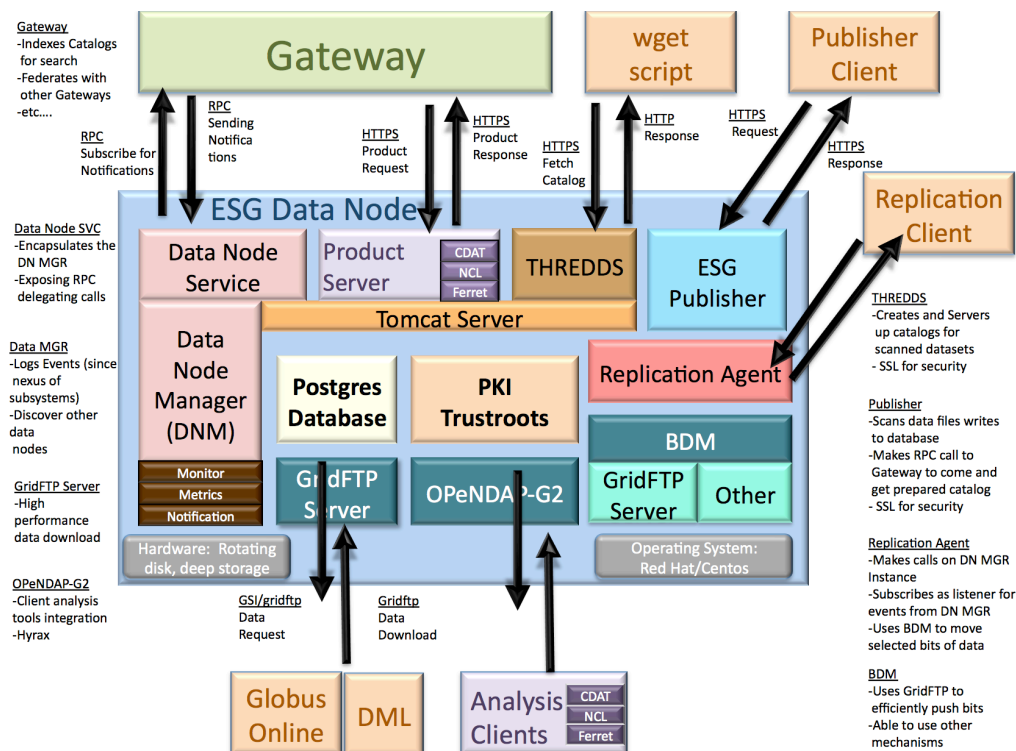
Gateway
-Indexes Catalogs for search
-Federates with other Gateways
-etc....

Gateway

wget script

Publisher Client

RPC
Subscribe for Notifications

RPC
Sending Notifications

HTTPS
Product Request

HTTPS
Product Response

HTTPS
Fetch Catalog

HTTP
Response

HTTPS
Request

HTTPS
Response

Replication Client

ESG Data Node

Data Node SVC
-Encapsulates the DN MGR
-Exposing RPC delegating calls

Data Node Service

Product Server

CDAT
NCL
Ferret

THREDDS

ESG Publisher

Tomcat Server

Data MGR
-Logs Events (since nexus of subsystems)
-Discover other data nodes

Data Node Manager (DNM)

Postgres Database

PKI Trustroots

Replication Agent

THREDDS
-Creates and Servers up catalogs for scanned datasets
- SSL for security

Publisher
-Scans data files writes to database
-Makes RPC call to Gateway to come and get prepared catalog
- SSL for security

BDM

Monitor
Metrics
Notification

GridFTP Server

OPeNDAP-G2

GridFTP Server

Other

GridFTP Server
-High performance data download

Hardware: Rotating disk, deep storage

Operating System: Red Hat/Centos

Replication Agent
-Makes calls on DN MGR Instance
-Subscribes as listener for events from DN MGR
-Uses BDM to move selected bits of data

OPeNDAP-G2
-Client analysis tools integration
-Hyrax

GSI/gridftp
Data
Request

Gridftp
Data
Download

BDM
-Uses GridFTP to efficiently push bits
-Able to use other mechanisms

Globus Online

DML

Analysis Clients

CDAT
NCL
Ferret